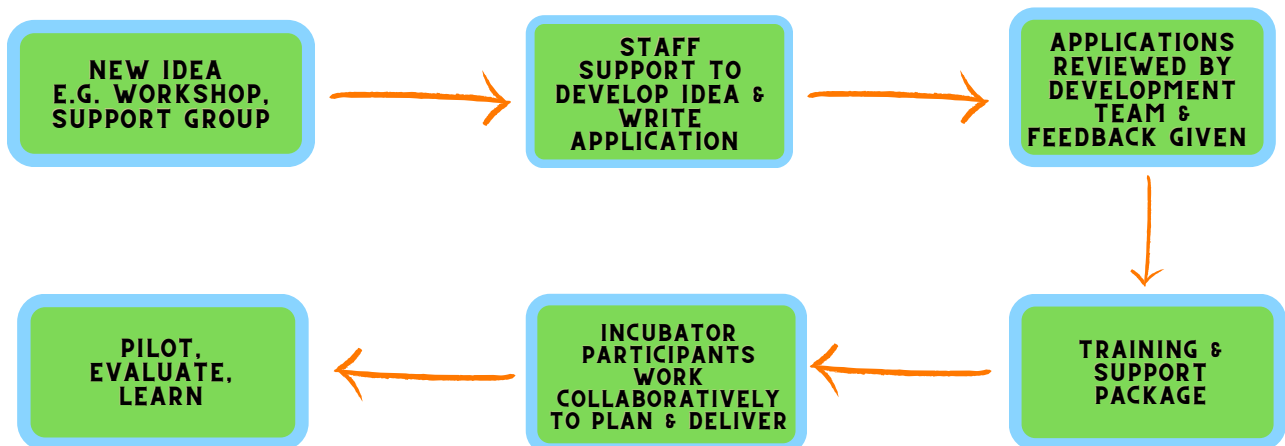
NEW IDEA
E.G. WORKSHOP,
SUPPORT GROUP

STAFF
SUPPORT TO
DEVELOP IDEA &
WRITE
APPLICATION

APPLICATIONS
REVIEWED BY
DEVELOPMENT
TEAM &
FEEDBACK GIVEN

TRAINING &
SUPPORT
PACKAGE

INCUBATOR
PARTICIPANTS
WORK
COLLABORATIVELY
TO PLAN & DELIVER

PILOT,
EVALUATE,
LEARN